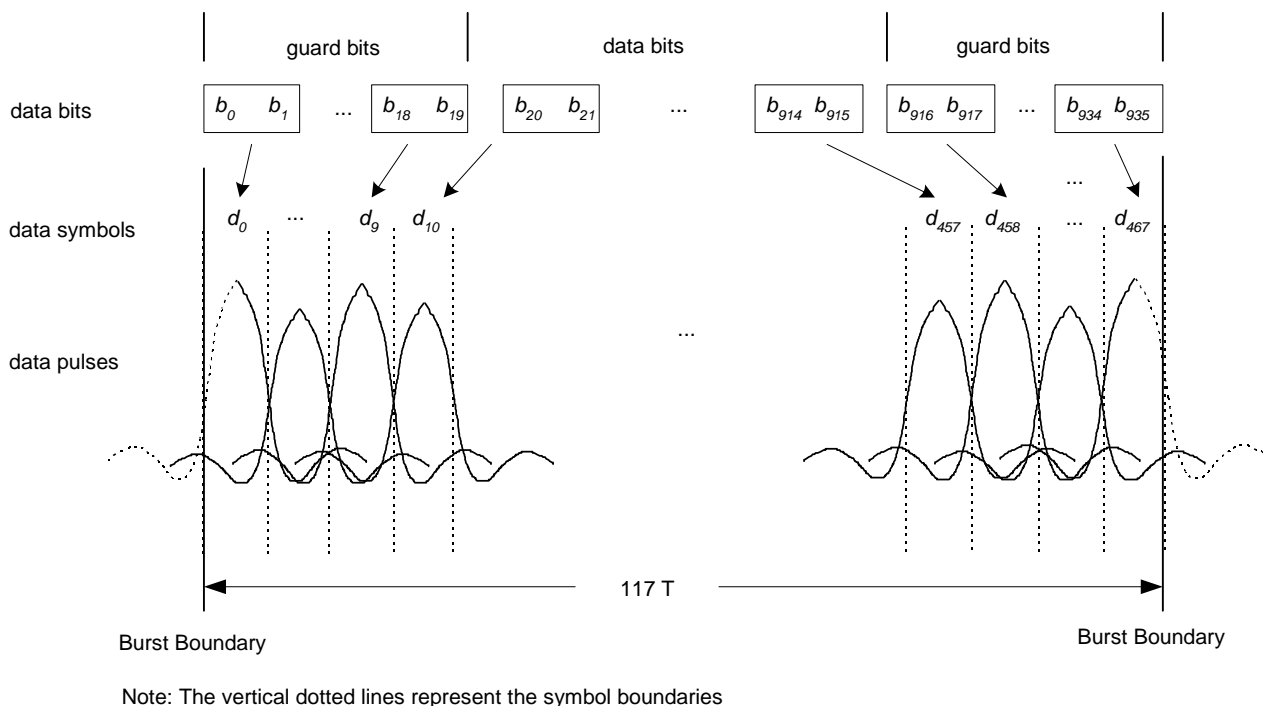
guard bits

data bits

guard bits

data bits

$b_0$ $b_1$ ... $b_{18}$ $b_{19}$ $b_{20}$ $b_{21}$ ... $b_{914}$ $b_{915}$ $b_{916}$ $b_{917}$ ... $b_{934}$ $b_{935}$

...

data symbols

$d_0$ ... $d_9$ $d_{10}$ $d_{457}$ $d_{458}$ ... $d_{467}$

data pulses

...

117 T

Burst Boundary

Burst Boundary

Note: The vertical dotted lines represent the symbol boundaries